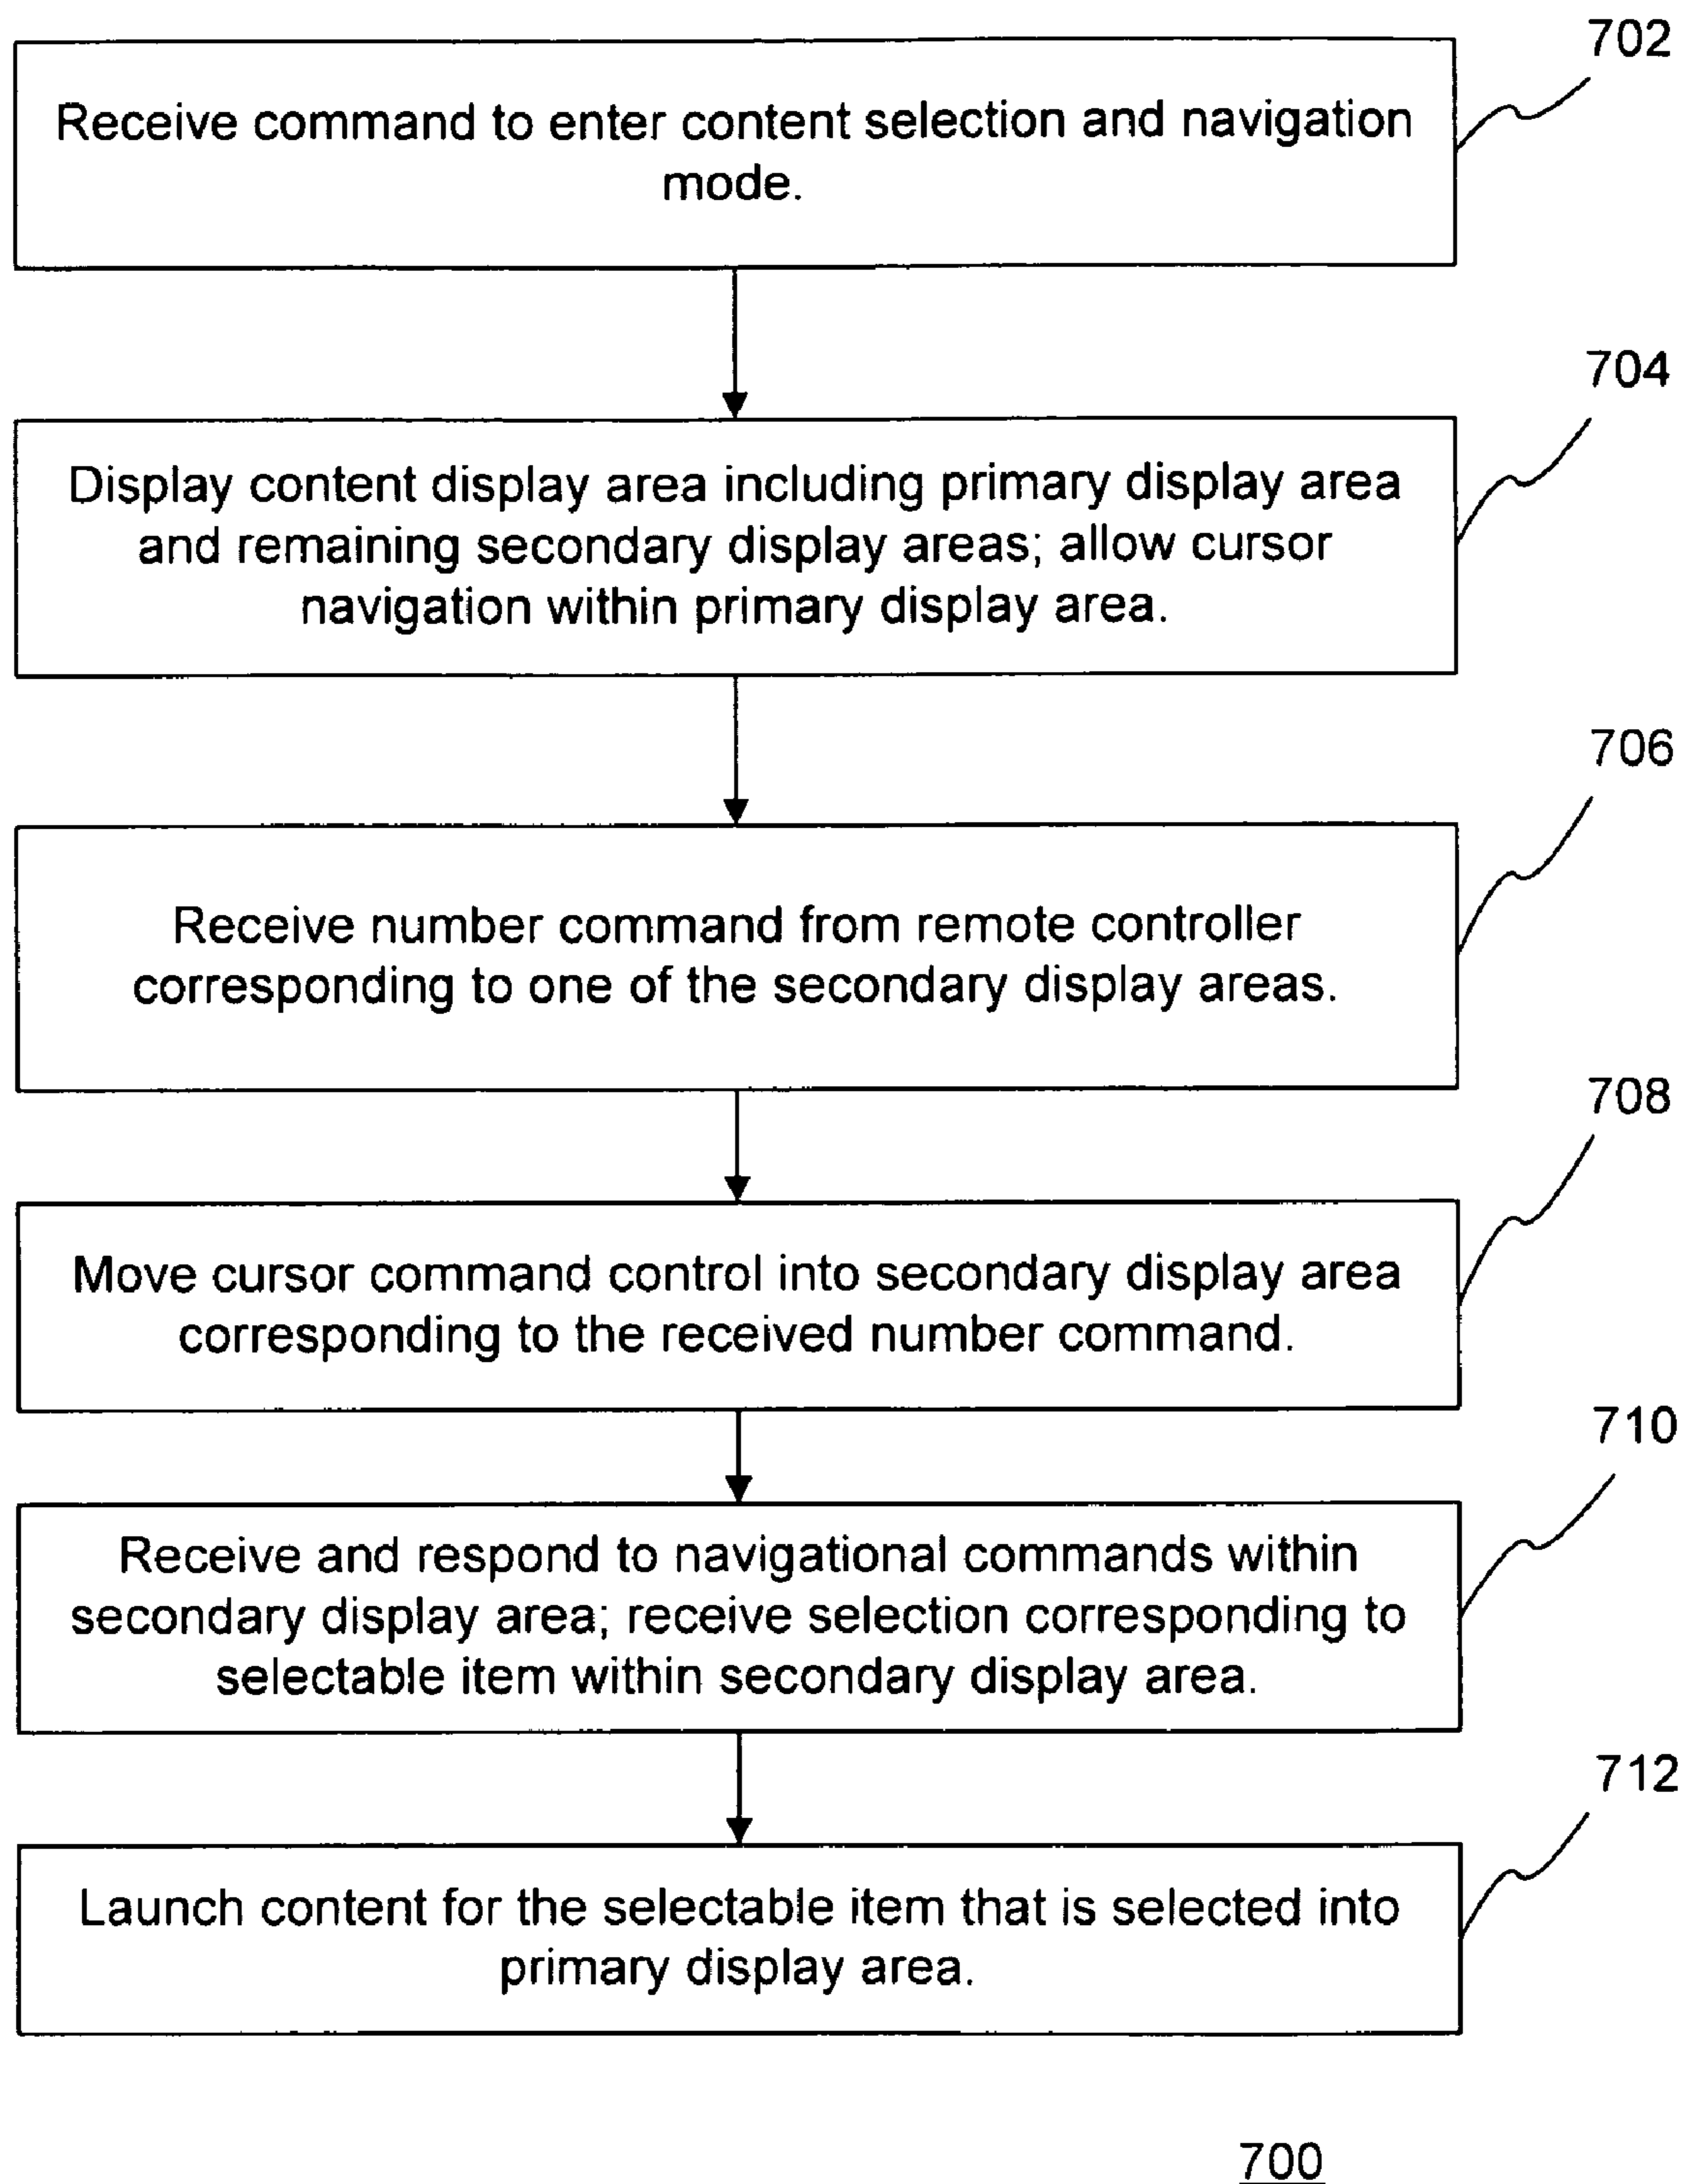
702

Receive command to enter content selection and navigation mode.

704

Display content display area including primary display area and remaining secondary display areas; allow cursor navigation within primary display area.

706

Receive number command from remote controller corresponding to one of the secondary display areas.

708

Move cursor command control into secondary display area corresponding to the received number command.

710

Receive and respond to navigational commands within secondary display area; receive selection corresponding to selectable item within secondary display area.

712

Launch content for the selectable item that is selected into primary display area.

700